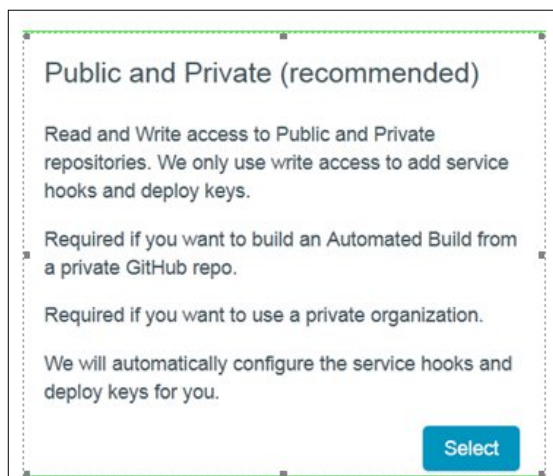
Public and Private (recommended)

Read and Write access to Public and Private repositories. We only use write access to add service hooks and deploy keys.

Required if you want to build an Automated Build from a private GitHub repo.

Required if you want to use a private organization.

We will automatically configure the service hooks and deploy keys for you.

Select